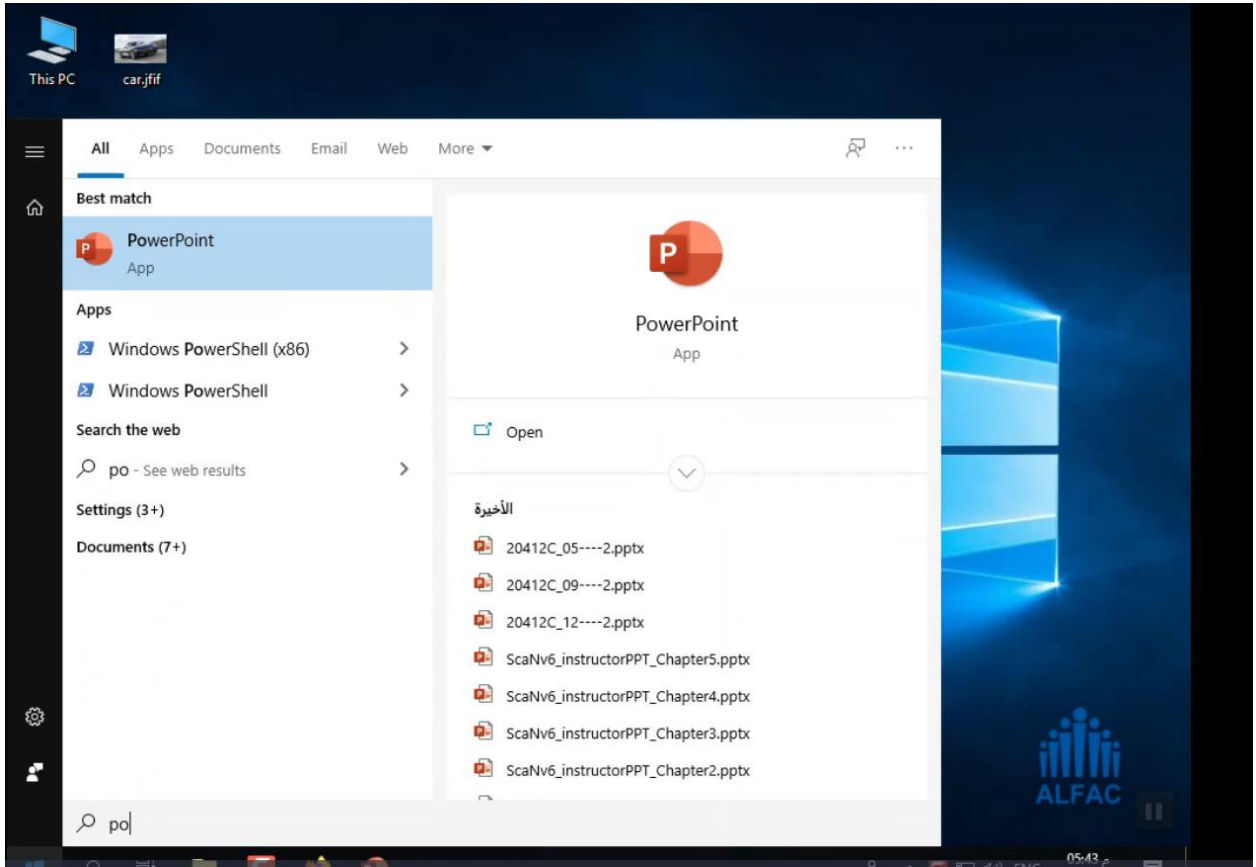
This PC
car.jfif

All Apps Documents Email Web More

Best match
PowerPoint
App

Apps
Windows PowerShell (x86)
Windows PowerShell

Search the web
po - See web results

Settings (3+)

Documents (7+)

PowerPoint
App

Open

الأخيرة
20412C_05----2.pptx
20412C_09----2.pptx
20412C_12----2.pptx
ScaNv6_instructorPPT_Chapter5.pptx
ScaNv6_instructorPPT_Chapter4.pptx
ScaNv6_instructorPPT_Chapter3.pptx
ScaNv6_instructorPPT_Chapter2.pptx

po

ALFAC

05:43